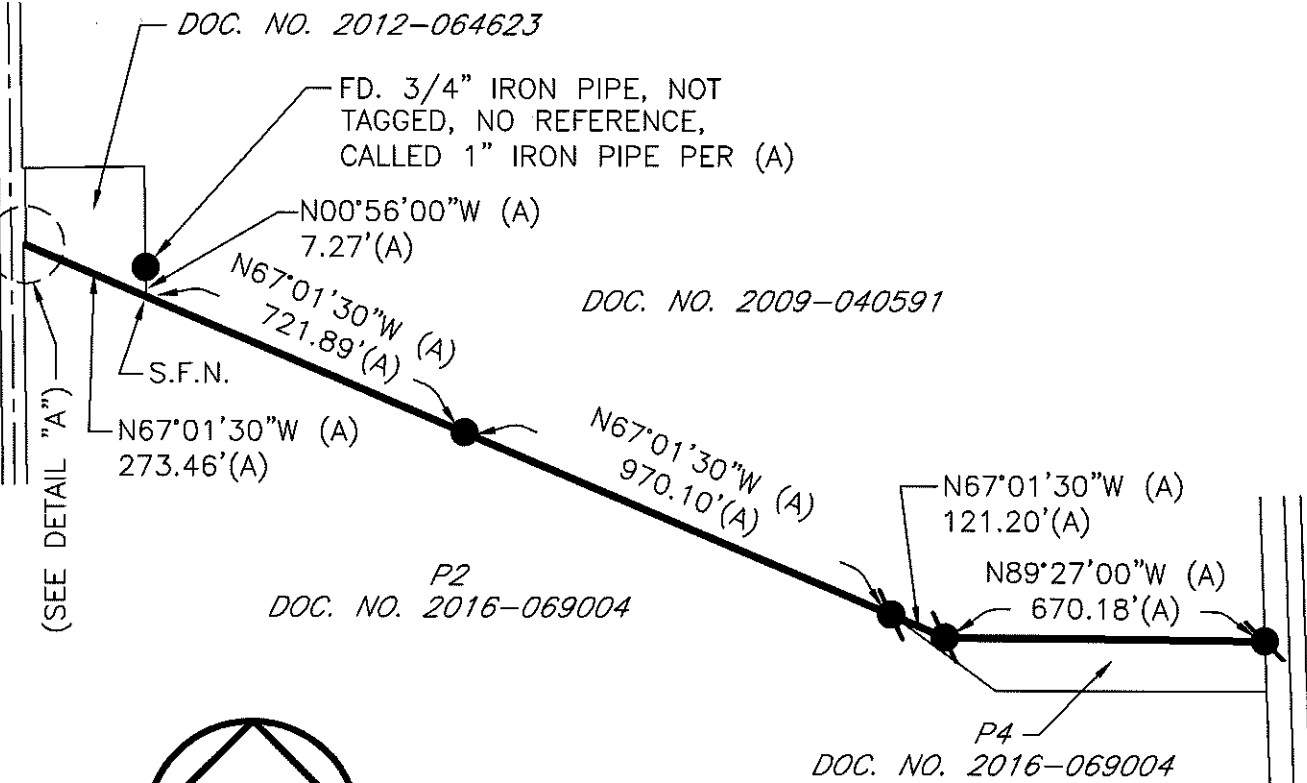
DOC. NO. 2012-064623

FD. 3/4" IRON PIPE, NOT TAGGED, NO REFERENCE, CALLED 1" IRON PIPE PER (A)

N00°56'00"W (A)
7.27'(A)

N67°01'30"W (A)
721.89'(A)

DOC. NO. 2009-040591

S.F.N.

(SEE DETAIL "A")

N67°01'30"W (A)
273.46'(A)

N67°01'30"W (A)
970.10'(A)

N67°01'30"W (A)
121.20'(A)

N89°27'00"W (A)
670.18'(A)

P2
DOC. NO. 2016-069004

P4
DOC. NO. 2016-069004